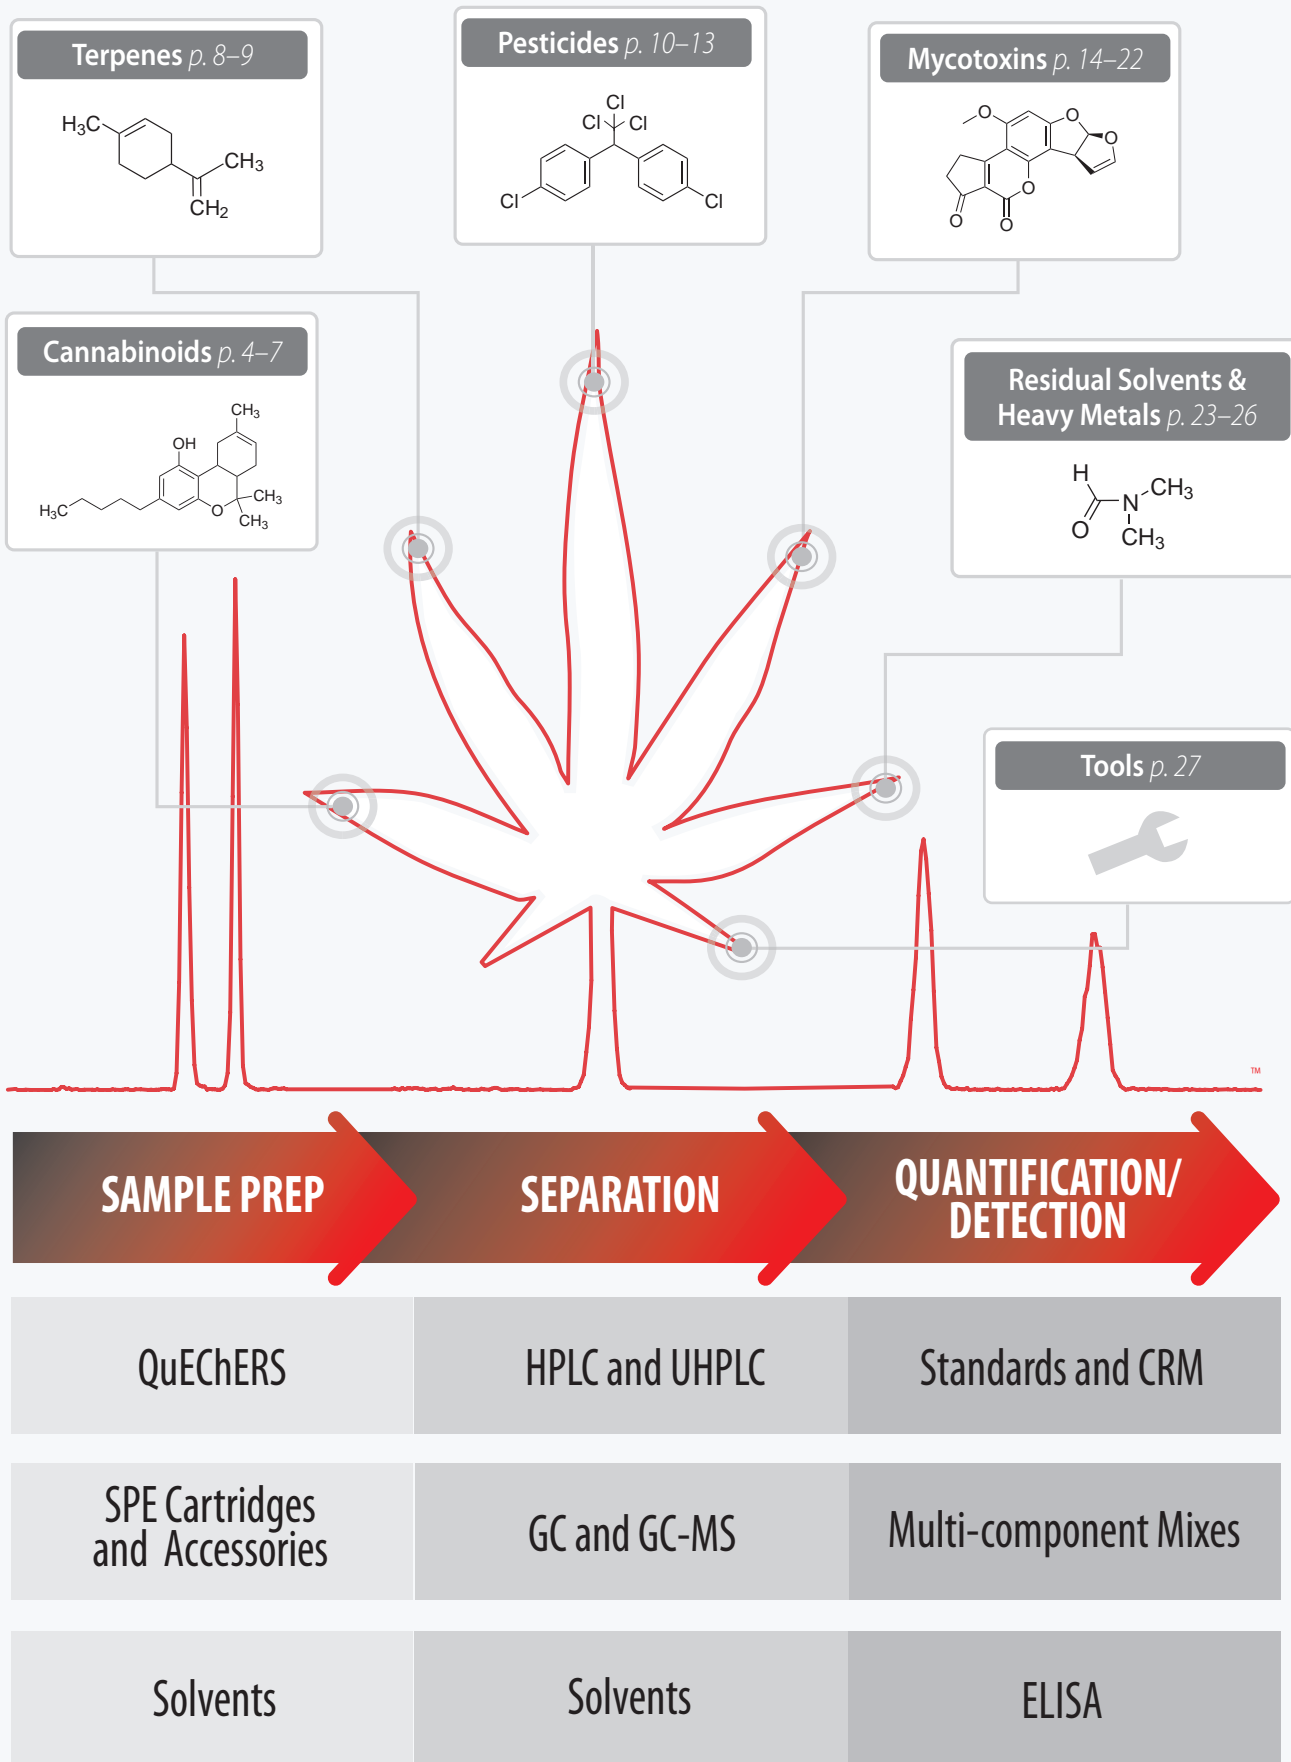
Terpenes p. 8–9

$H_3C$ $CH_3$ $CH_2$

Pesticides p. 10–13

Cl Cl Cl Cl Cl

Mycotoxins p. 14–22

O O O O O O O

Cannabinoids p. 4–7

$CH_3$ OH $H_3C$ O $CH_3$ $CH_3$

Residual Solvents & Heavy Metals p. 23–26

H N $CH_3$ O $CH_3$

Tools p. 27

™

SAMPLE PREP

SEPARATION

QUANTIFICATION/ DETECTION

| | | |
|---|---|---|
| QuEChERS | HPLC and UHPLC | Standards and CRM |
| SPE Cartridges and Accessories | GC and GC-MS | Multi-component Mixes |
| Solvents | Solvents | ELISA |